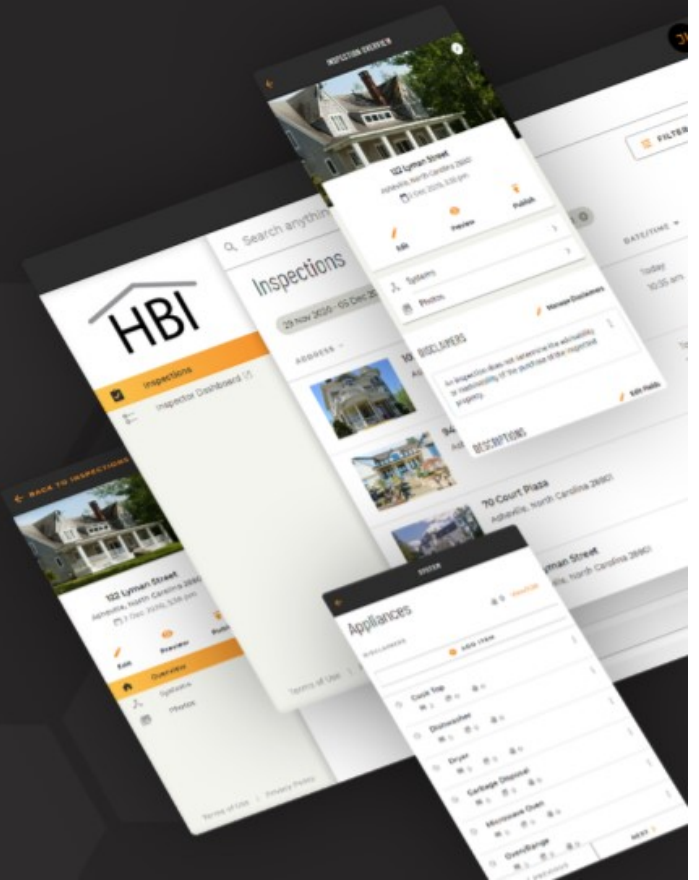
INSPECTION OVERVIEW

122 Lyman Street
Asheville, North Carolina 28801
7 Dec 2020, 3:56 pm

Edit
Preview
Publish

Systems
Photos

DISCLAIMERS
Manage Disclaimers
An inspection does not determine the advisability or inadvisability of the purchase of the inspected property.
Edit Fields

DESCRIPTIONS

FILTER

DATE/TIME

Today
10:35 am

Search anything

Inspections

29 Nov 2020 - 05 Dec 20

ADDRESS

70 Court Plaza
Asheville, North Carolina 28801

Lyman Street
Asheville, North Carolina 28801

Terms of Use

HBI

Inspections
Inspector Dashboard

Terms of Use | Privacy Policy

BACK TO INSPECTIONS

122 Lyman Street
Asheville, North Carolina 28801
7 Dec 2020, 3:56 pm

Edit
Overview
Publish
Overview
Systems
Photos

SYSTEM

Appliances

ADD ITEM

Cook Top
Dishwasher
Dryer
Garbage Disposal
Microwave Oven
Oven/Range

NEXT